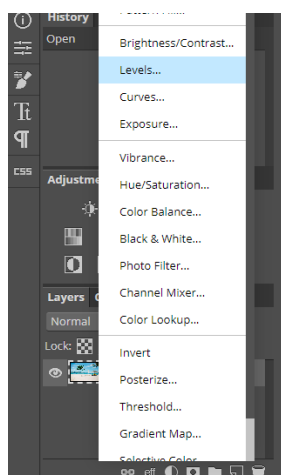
History
Open
Brightness/Contrast...
Levels...
Curves...
Exposure...
Vibrance...
Hue/Saturation...
Color Balance...
Black & White...
Photo Filter...
Channel Mixer...
Color Lookup...
Invert
Posterize...
Threshold...
Gradient Map...
Selective Color...
CSS
Adjustme
Layers
Normal
Lock:
eff